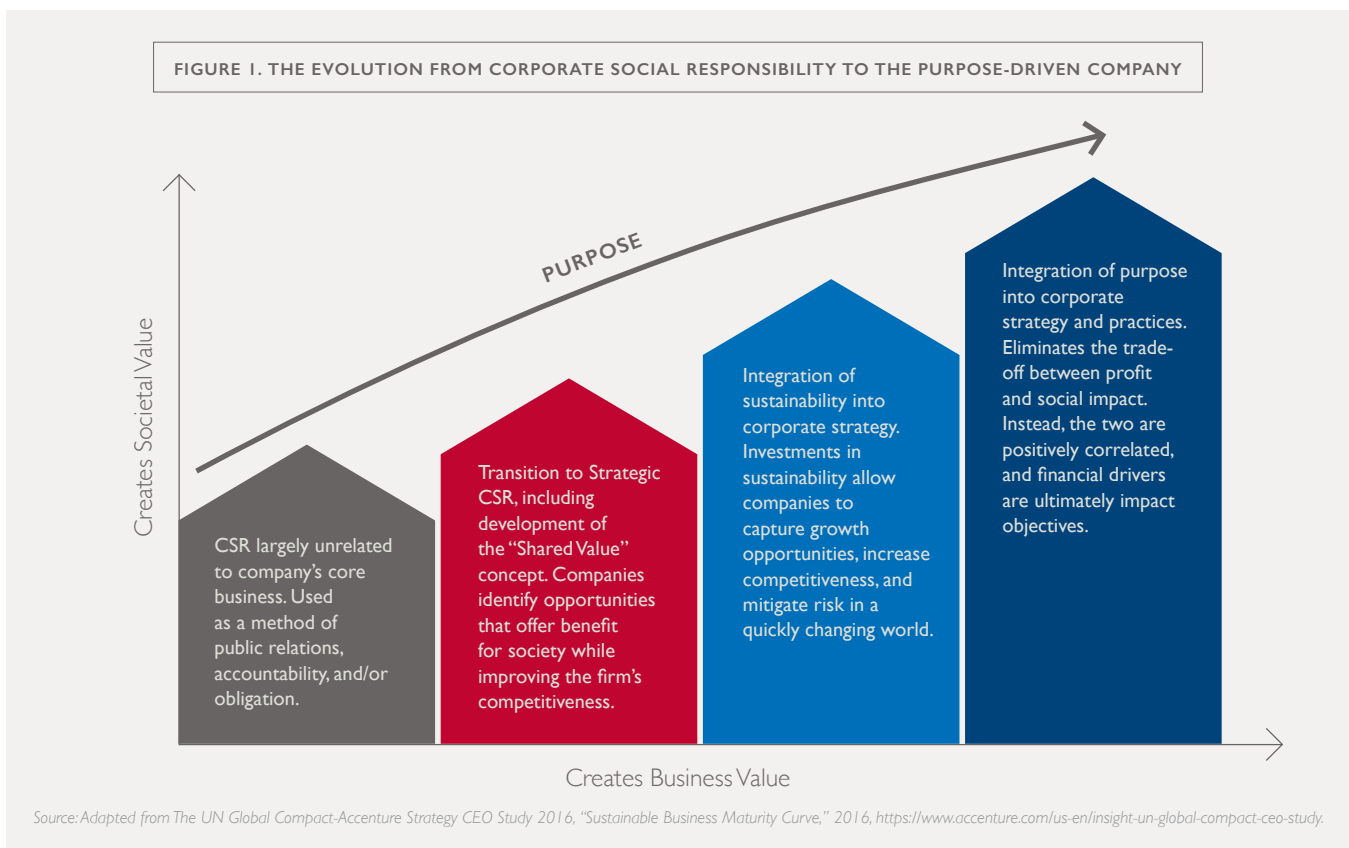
FIGURE 1. THE EVOLUTION FROM CORPORATE SOCIAL RESPONSIBILITY TO THE PURPOSE-DRIVEN COMPANY

PURPOSE

Creates Societal Value

CSR largely unrelated to company's core business. Used as a method of public relations, accountability, and/or obligation.

Transition to Strategic CSR, including development of the "Shared Value" concept. Companies identify opportunities that offer benefit for society while improving the firm's competitiveness.

Integration of sustainability into corporate strategy. Investments in sustainability allow companies to capture growth opportunities, increase competitiveness, and mitigate risk in a quickly changing world.

Integration of purpose into corporate strategy and practices. Eliminates the trade-off between profit and social impact. Instead, the two are positively correlated, and financial drivers are ultimately impact objectives.

Creates Business Value

Source: Adapted from The UN Global Compact-Accenture Strategy CEO Study 2016, "Sustainable Business Maturity Curve," 2016, https://www.accenture.com/us-en/insight-un-global-compact-ceo-study.